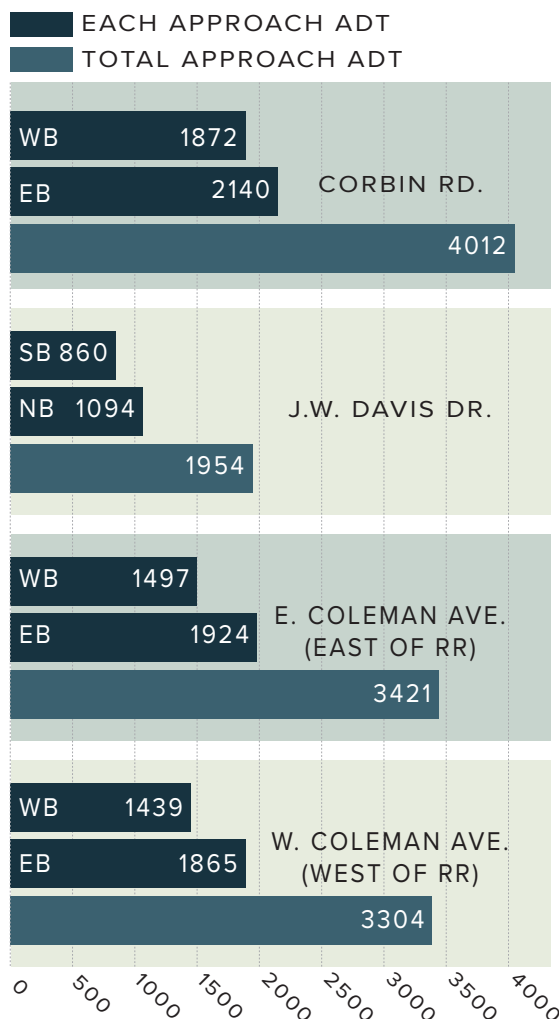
EACH APPROACH ADT
TOTAL APPROACH ADT

WB 1872
EB 2140
CORBIN RD.
4012

SB 860
NB 1094
J.W. DAVIS DR.
1954

WB 1497
EB 1924
E. COLEMAN AVE. (EAST OF RR)
3421

WB 1439
EB 1865
W. COLEMAN AVE. (WEST OF RR)
3304

0 500 1000 1500 2000 2500 3000 3500 4000